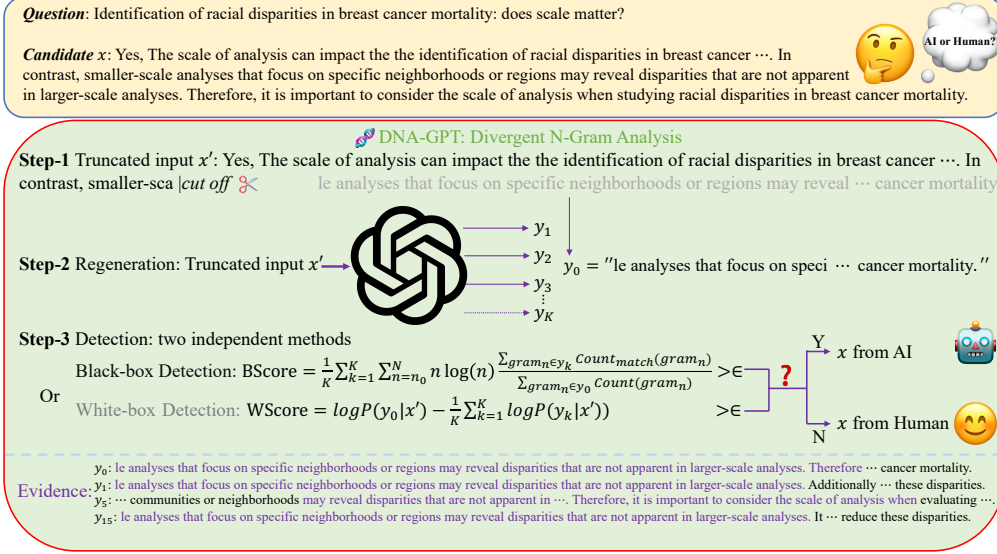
*Question*: Identification of racial disparities in breast cancer mortality: does scale matter?

*Candidate* $x$: Yes, The scale of analysis can impact the the identification of racial disparities in breast cancer ···. In contrast, smaller-scale analyses that focus on specific neighborhoods or regions may reveal disparities that are not apparent in larger-scale analyses. Therefore, it is important to consider the scale of analysis when studying racial disparities in breast cancer mortality.

AI or Human?

DNA-GPT: Divergent N-Gram Analysis

**Step-1** Truncated input $x'$: Yes, The scale of analysis can impact the the identification of racial disparities in breast cancer ···. In contrast, smaller-sca |*cut off* le analyses that focus on specific neighborhoods or regions may reveal ··· cancer mortality

**Step-2** Regeneration: Truncated input $x'$

$y_1$
$y_2$
$y_3$
$y_K$

$y_0 =$ "le analyses that focus on speci ··· cancer mortality."

**Step-3** Detection: two independent methods

Black-box Detection: BScore $= \frac{1}{K}\sum_{k=1}^{K}\sum_{n=n_0}^{N} n\log(n)\frac{\sum_{gram_n\in y_k} Count_{match}(gram_n)}{\sum_{gram_n\in y_0} Count(gram_n)} >\epsilon$

Or

White-box Detection: WScore $= logP(y_0|x') - \frac{1}{K}\sum_{k=1}^{K} logP(y_k|x')) >\epsilon$

Y $x$ from AI

?

N $x$ from Human

Evidence:
$y_0$: le analyses that focus on specific neighborhoods or regions may reveal disparities that are not apparent in larger-scale analyses. Therefore ··· cancer mortality.
$y_1$: le analyses that focus on specific neighborhoods or regions may reveal disparities that are not apparent in larger-scale analyses. Additionally ··· these disparities.
$y_5$: ··· communities or neighborhoods may reveal disparities that are not apparent in ···. Therefore, it is important to consider the scale of analysis when evaluating ···.
$y_{15}$: le analyses that focus on specific neighborhoods or regions may reveal disparities that are not apparent in larger-scale analyses. It ··· reduce these disparities.